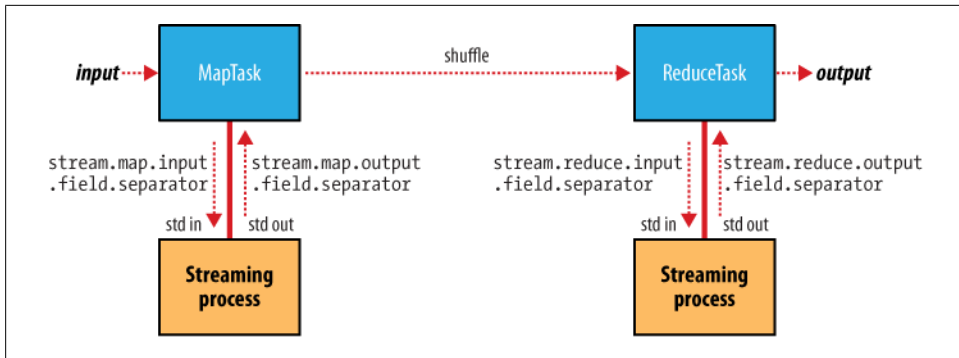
input

MapTask

shuffle

ReduceTask

output

stream.map.input
.field.separator

stream.map.output
.field.separator

stream.reduce.input
.field.separator

stream.reduce.output
.field.separator

std in

std out

std in

std out

Streaming process

Streaming process